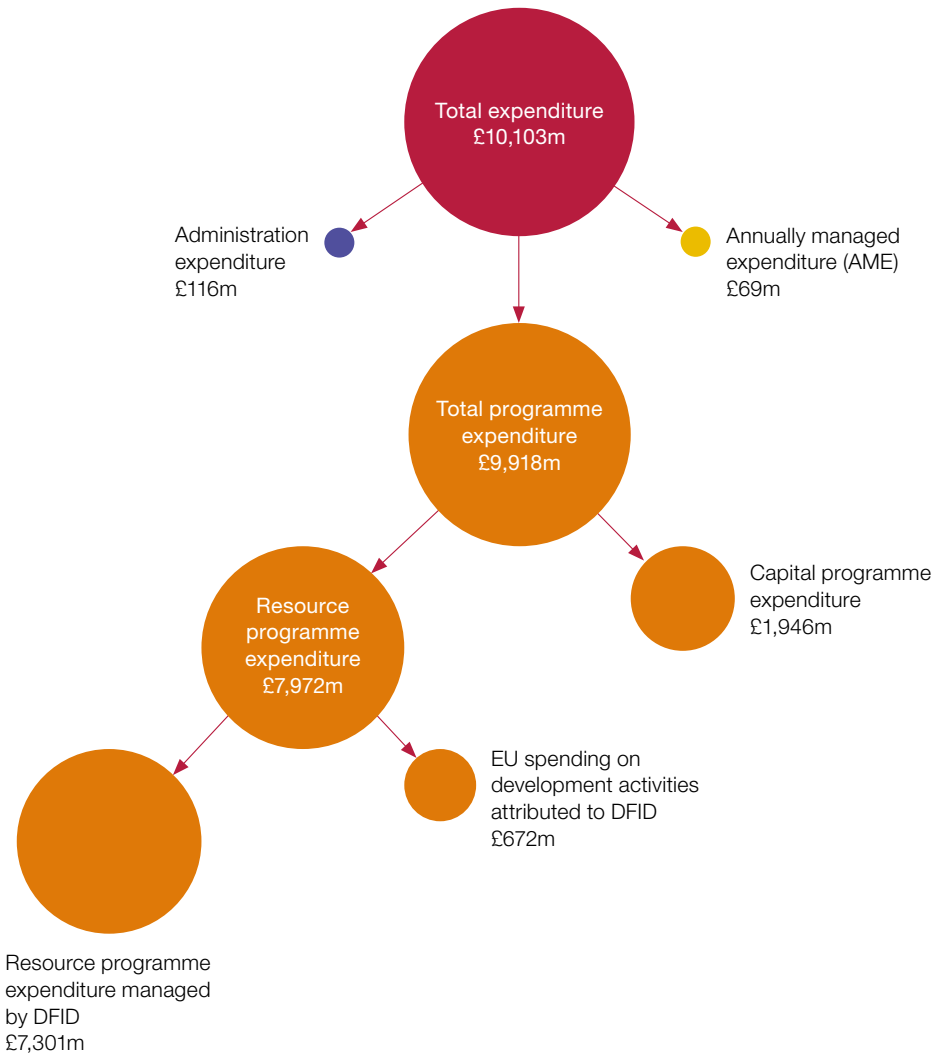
Total expenditure
£10,103m

Administration expenditure
£116m

Annually managed expenditure (AME)
£69m

Total programme expenditure
£9,918m

Resource programme expenditure
£7,972m

Capital programme expenditure
£1,946m

EU spending on development activities attributed to DFID
£672m

Resource programme expenditure managed by DFID
£7,301m